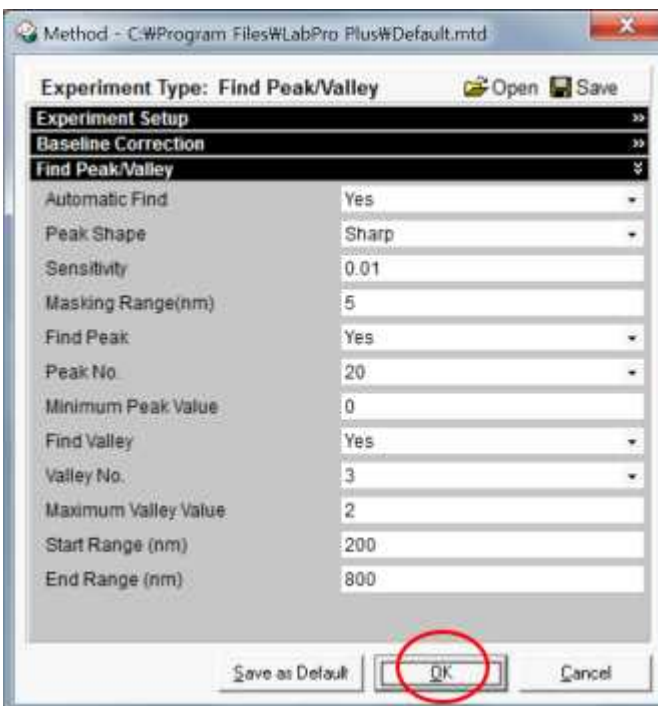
Method - C:₩Program Files₩LabPro Plus₩Default.mtd

Experiment Type: Find Peak/Valley
Open
Save

Experiment Setup
Baseline Correction
Find Peak/Valley

| | |
|---|---|
| Automatic Find | Yes |
| Peak Shape | Sharp |
| Sensitivity | 0.01 |
| Masking Range(nm) | 5 |
| Find Peak | Yes |
| Peak No. | 20 |
| Minimum Peak Value | 0 |
| Find Valley | Yes |
| Valley No. | 3 |
| Maximum Valley Value | 2 |
| Start Range (nm) | 200 |
| End Range (nm) | 800 |

Save as Default
OK
Cancel